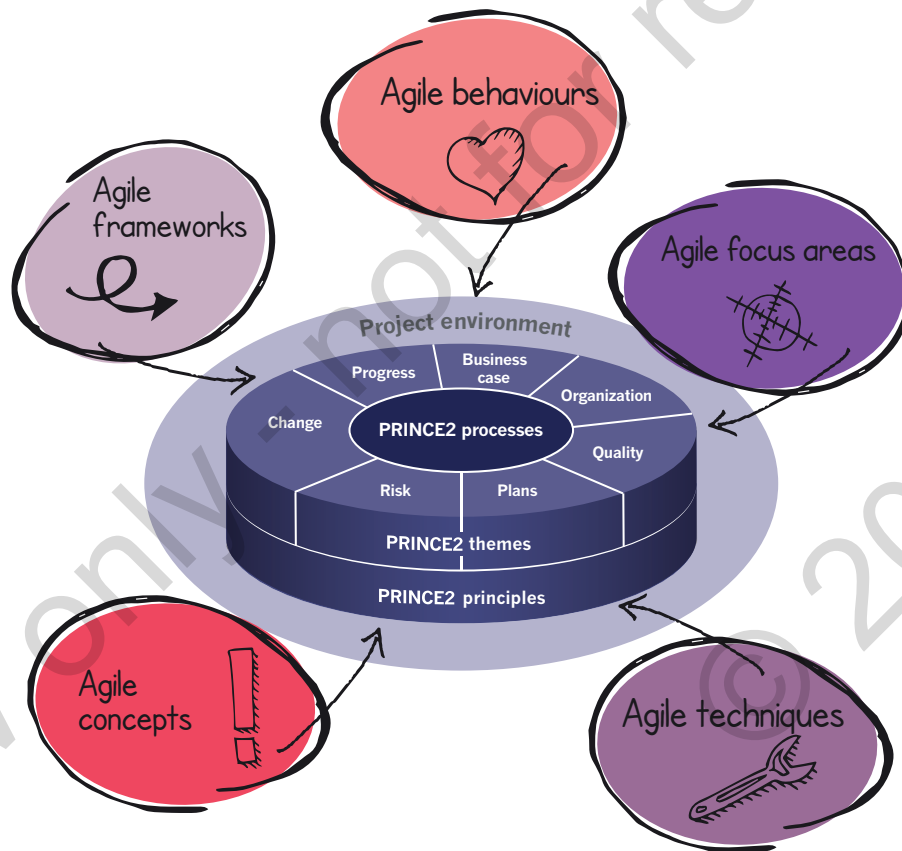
Agile behaviours

Agile frameworks

Agile focus areas

Project environment

Progress

Business case

Organization

Change

PRINCE2 processes

Quality

Risk

Plans

PRINCE2 themes

PRINCE2 principles

Agile concepts

Agile techniques

re

only - not for

© 20